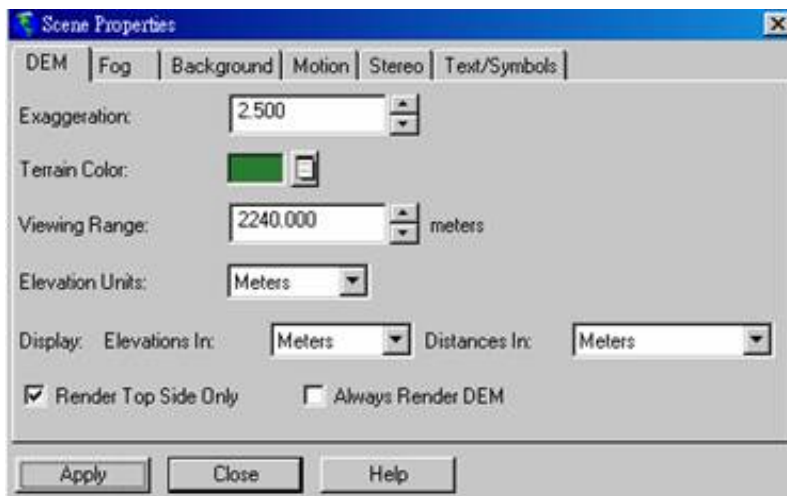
Scene Properties

DEM | Fog | Background | Motion | Stereo | Text/Symbols

Exaggeration: 2.500

Terrain Color:

Viewing Range: 2240.000 meters

Elevation Units: Meters

Display: Elevations In: Meters Distances In: Meters

☑ Render Top Side Only ☐ Always Render DEM

Apply Close Help